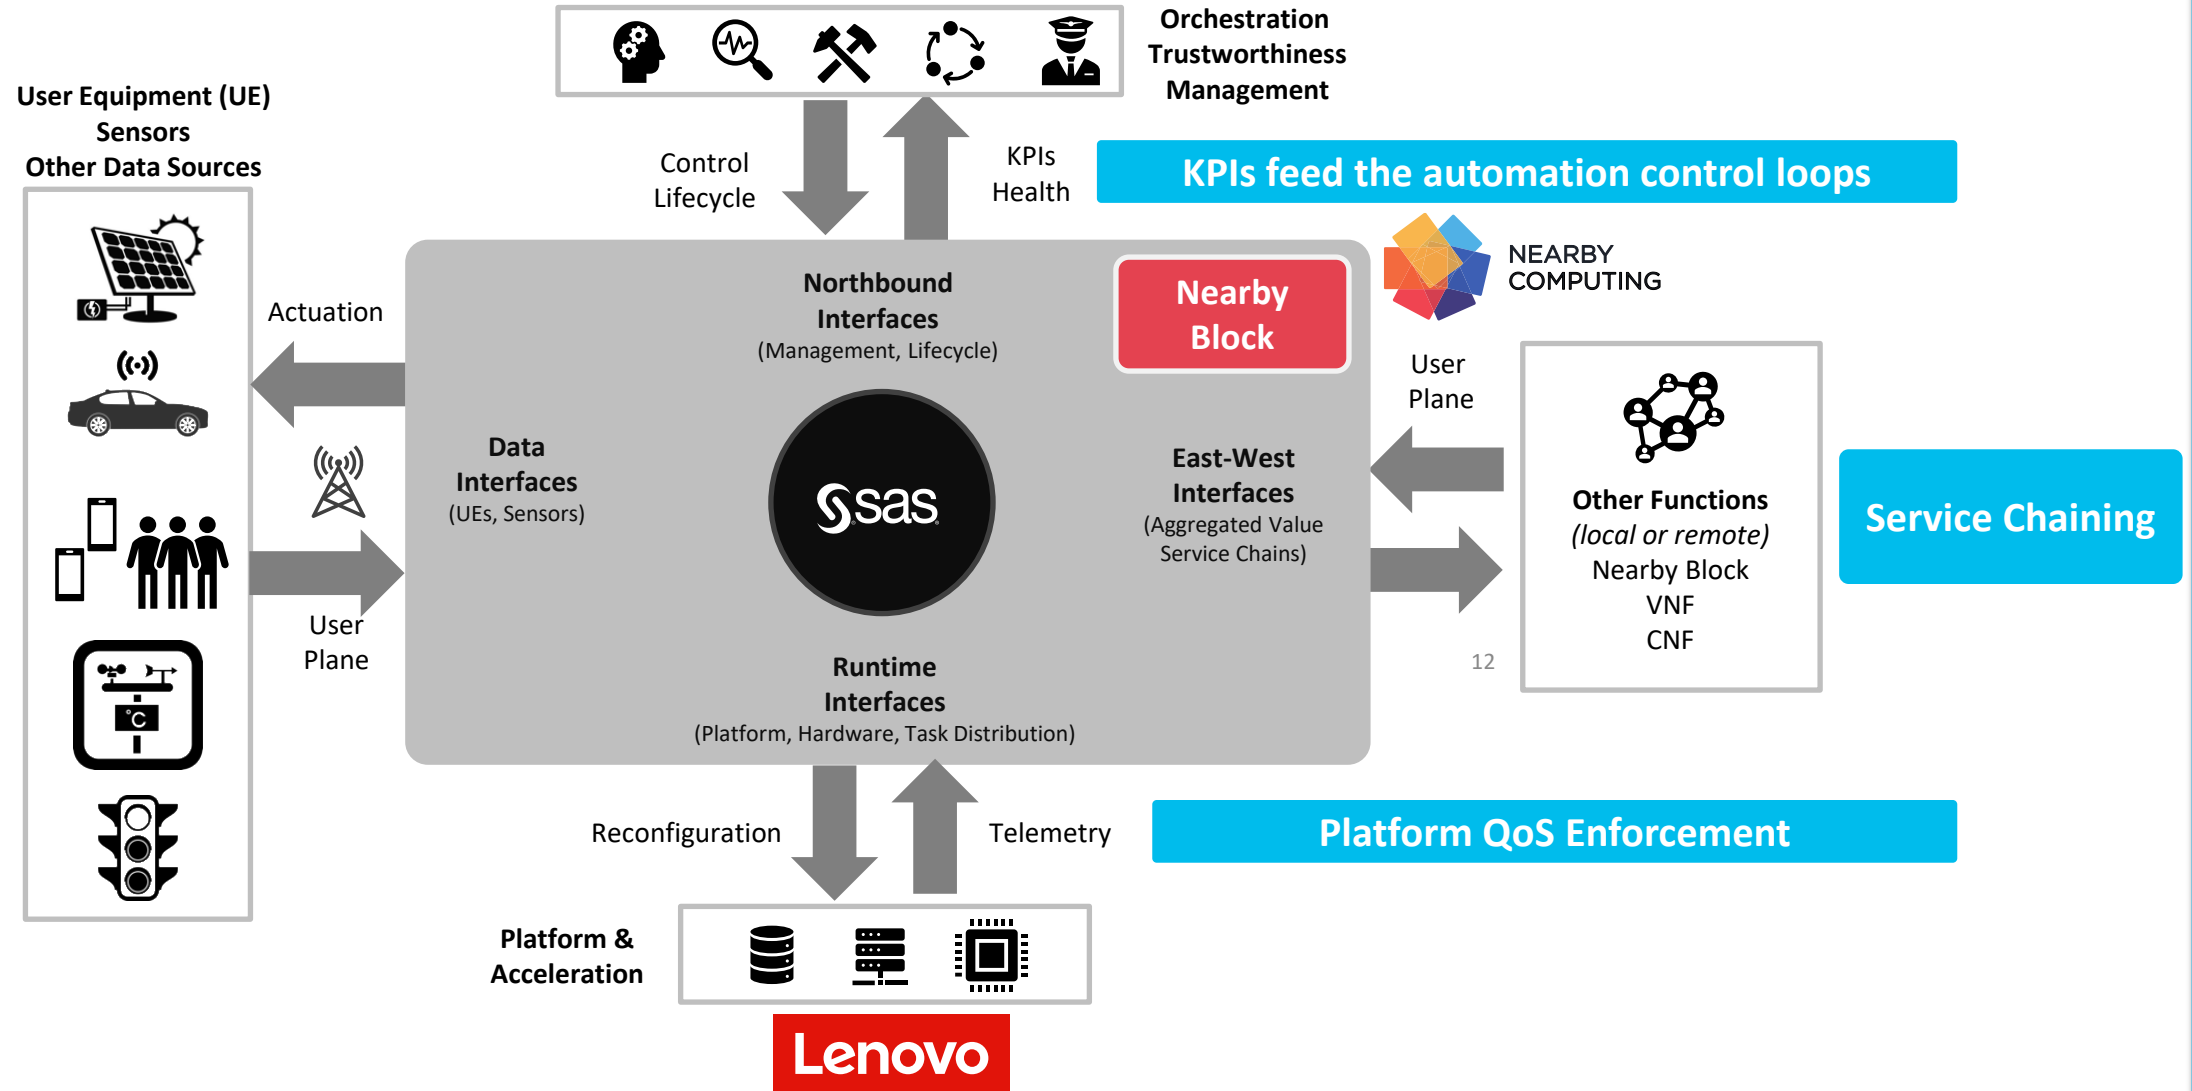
Orchestration
Trustworthiness
Management

User Equipment (UE)
Sensors
Other Data Sources

Control
Lifecycle

KPIs
Health

KPIs feed the automation control loops

NEARBY
COMPUTING

Actuation

Northbound
Interfaces
(Management, Lifecycle)

Nearby
Block

User
Plane

Data
Interfaces
(UEs, Sensors)

sas

East-West
Interfaces
(Aggregated Value
Service Chains)

Other Functions
(local or remote)
Nearby Block
VNF
CNF

Service Chaining

°C

User
Plane

12

Runtime
Interfaces
(Platform, Hardware, Task Distribution)

Reconfiguration

Telemetry

Platform QoS Enforcement

Platform &
Acceleration

Lenovo